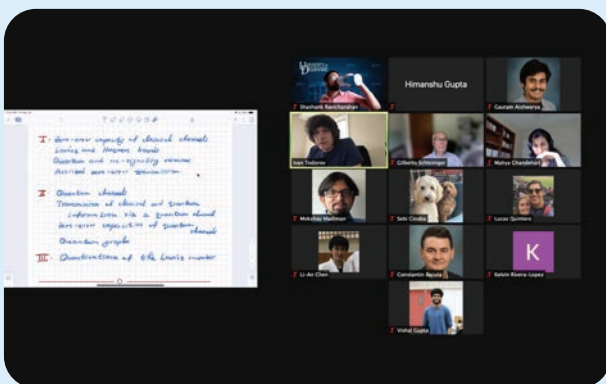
I Zero-error capacity of classical channels
Lovász and Haemers bounds
Quantum and no-signalling versions
Assisted zero-error transmission

II Quantum channels
Transmission of classical and quantum information via a quantum channel
Zero-error capacities of quantum channels
Quantum graphs

III Quantisations of the Lovász number

Shashank Ravichandran
Himanshu Gupta
Gautam Aishwarya
Ivan Todorov
Gilberto Schlesinger
Mahya Ghandehari
Mokshay Madiman
Sebi Cioaba
Lucas Quintero
Li-An Chen
Constantin Beiuta
K
Kelvin Rivera-Lopez
Vishal Gupta